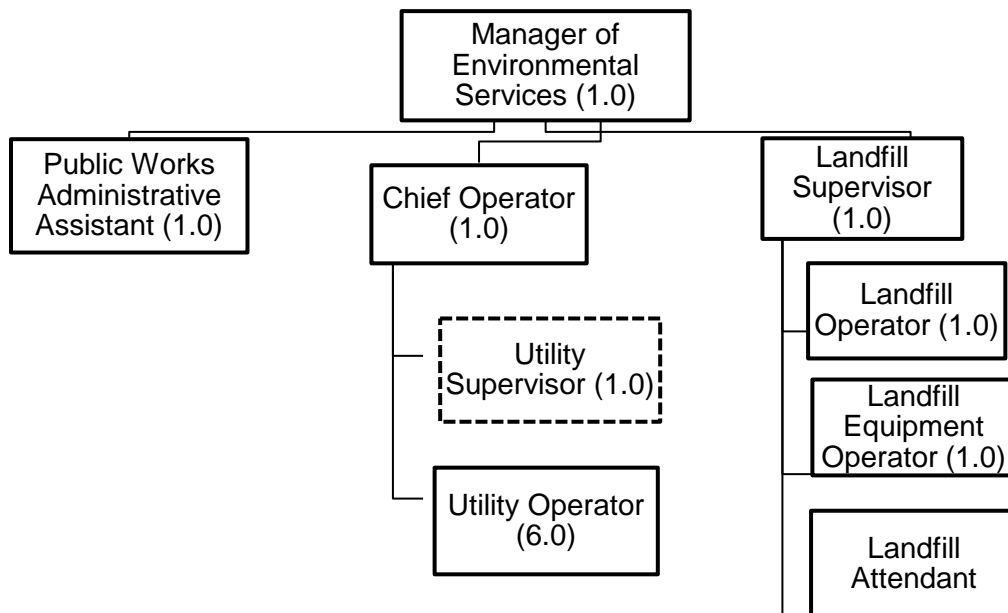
Manager of Environmental Services (1.0)

Public Works Administrative Assistant (1.0)

Chief Operator (1.0)

Landfill Supervisor (1.0)

Utility Supervisor (1.0)

Utility Operator (6.0)

Landfill Operator (1.0)

Landfill Equipment Operator (1.0)

Landfill Attendant